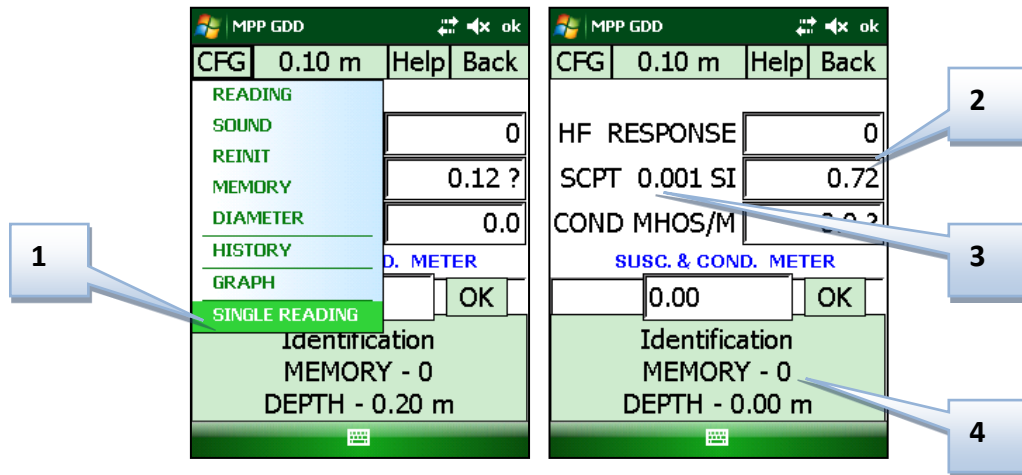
MPP GDD ok

CFG 0.10 m Help Back

READING
SOUND
REINIT
MEMORY
DIAMETER
HISTORY
GRAPH
SINGLE READING

0
0.12 ?
0.0

D. METER

OK

Identification
MEMORY - 0
DEPTH - 0.20 m

1

MPP GDD ok

CFG 0.10 m Help Back

HF RESPONSE 0
SCPT 0.001 SI 0.72
COND MHOS/M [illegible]

SUSC. & COND. METER

0.00 OK

Identification
MEMORY - 0
DEPTH - 0.00 m

2

3

4